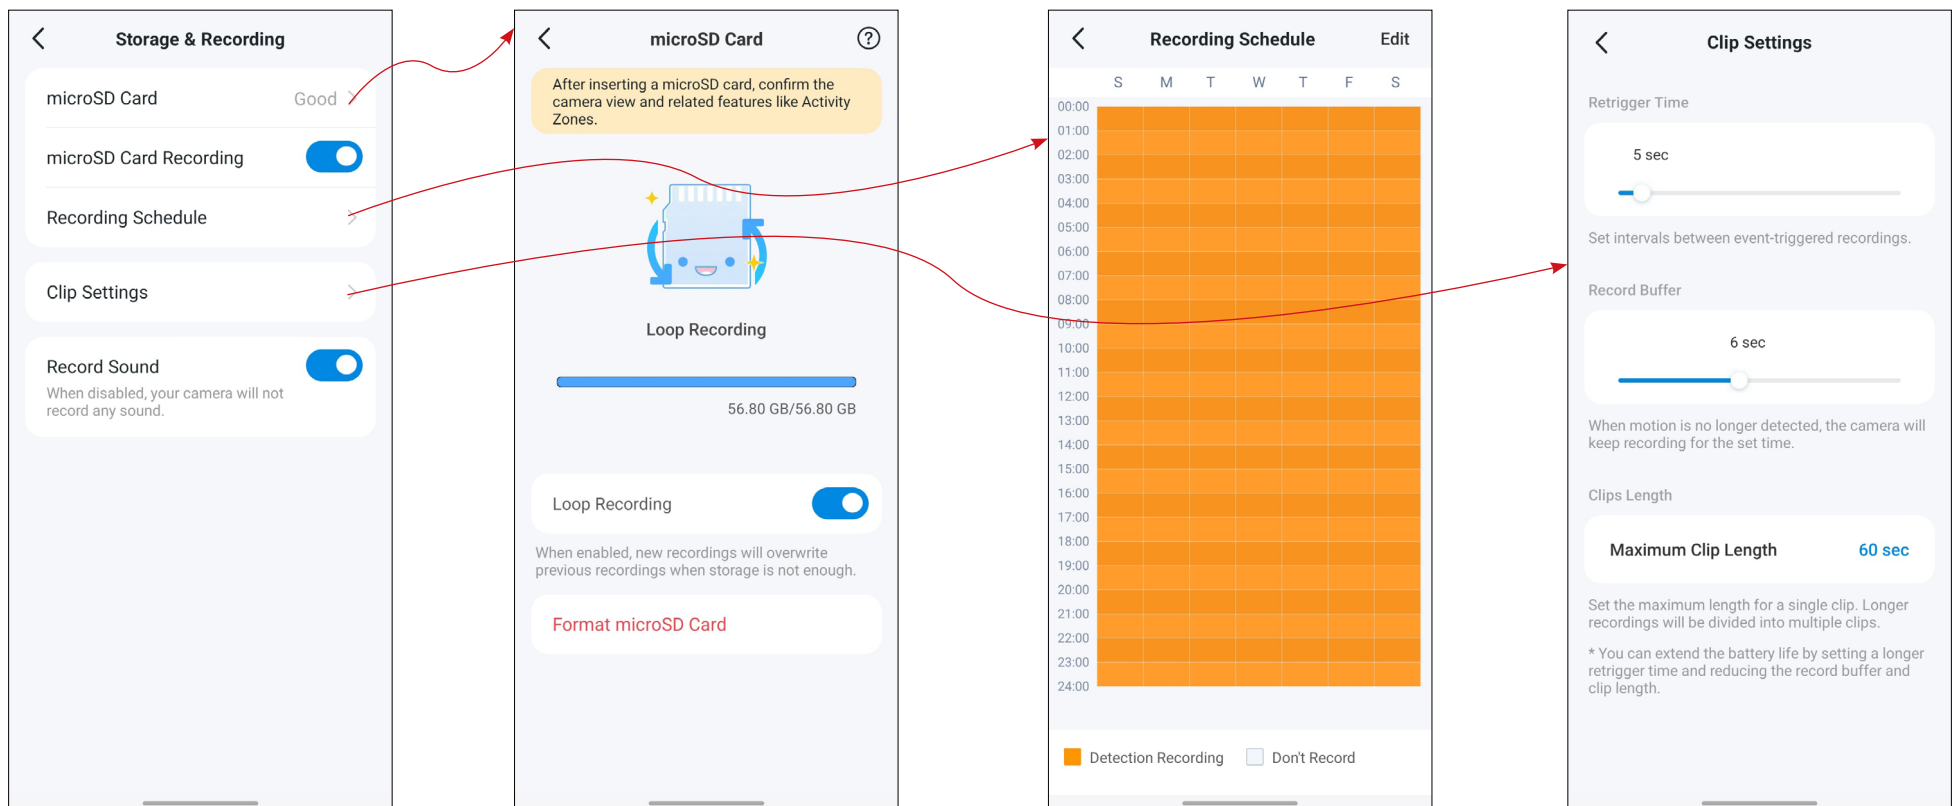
Storage & Recording

microSD Card Good

microSD Card Recording

Recording Schedule

Clip Settings

Record Sound
When disabled, your camera will not record any sound.

microSD Card

After inserting a microSD card, confirm the camera view and related features like Activity Zones.

Loop Recording

56.80 GB/56.80 GB

Loop Recording

When enabled, new recordings will overwrite previous recordings when storage is not enough.

Format microSD Card

Recording Schedule Edit

S M T W T F S

00:00
01:00
02:00
03:00
04:00
05:00
06:00
07:00
08:00
09:00
10:00
11:00
12:00
13:00
14:00
15:00
16:00
17:00
18:00
19:00
20:00
21:00
22:00
23:00
24:00

Detection Recording Don't Record

Clip Settings

Retrigger Time

5 sec

Set intervals between event-triggered recordings.

Record Buffer

6 sec

When motion is no longer detected, the camera will keep recording for the set time.

Clips Length

Maximum Clip Length 60 sec

Set the maximum length for a single clip. Longer recordings will be divided into multiple clips.

* You can extend the battery life by setting a longer retrigger time and reducing the record buffer and clip length.